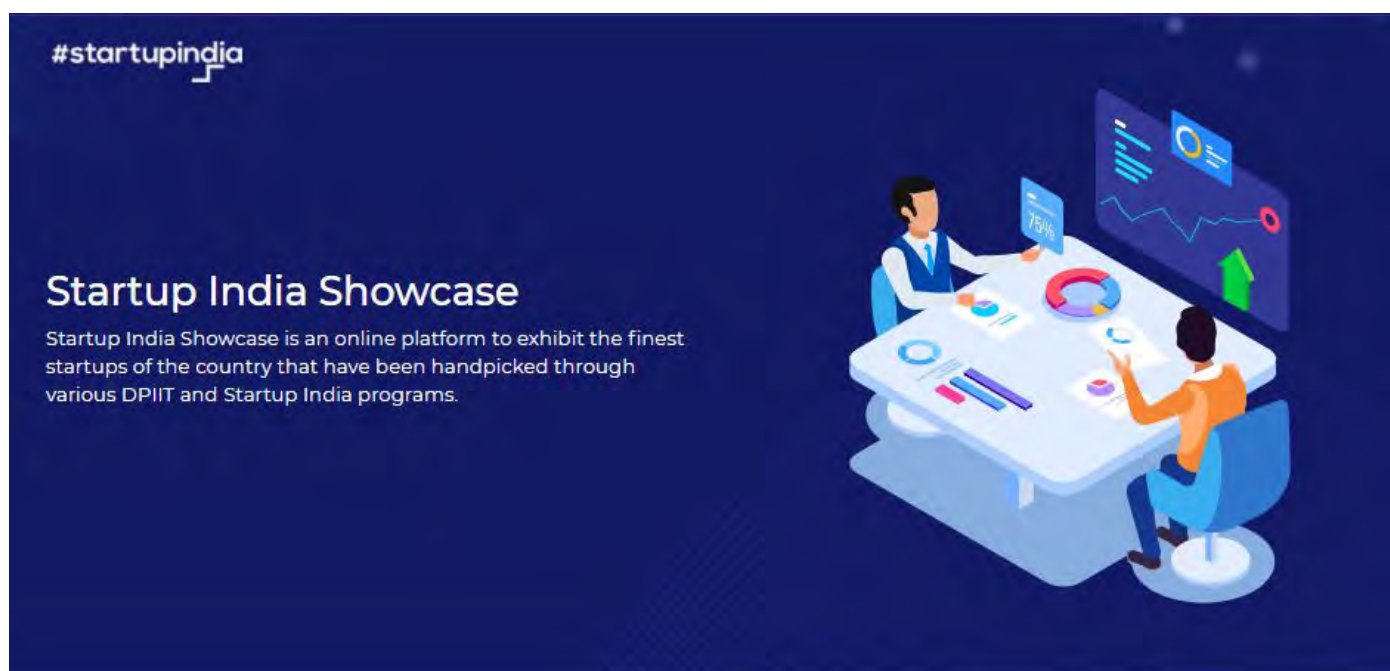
#startupindia

Startup India Showcase

Startup India Showcase is an online platform to exhibit the finest startups of the country that have been handpicked through various DPIIT and Startup India programs.

75%